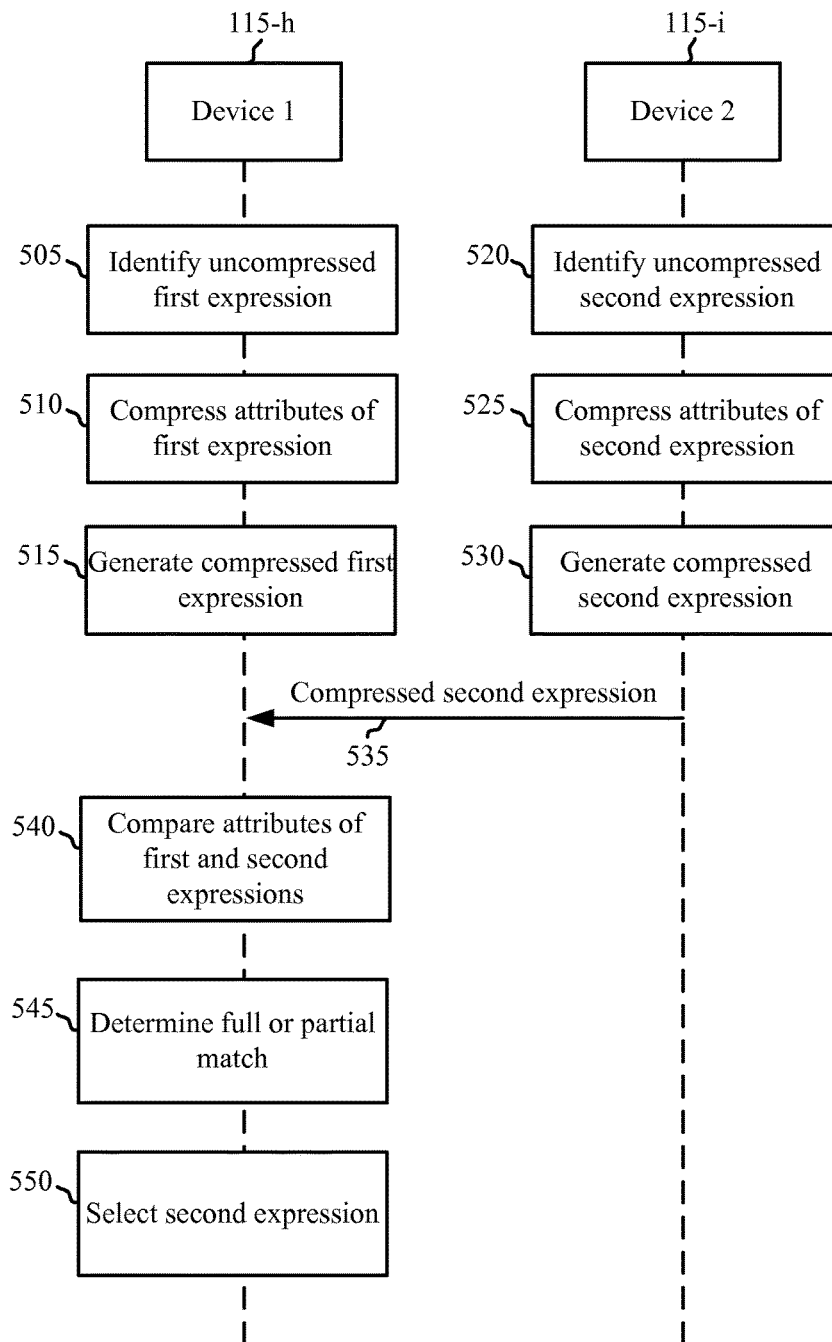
115-h

Device 1

115-i

Device 2

505

Identify uncompressed first expression

520

Identify uncompressed second expression

510

Compress attributes of first expression

525

Compress attributes of second expression

515

Generate compressed first expression

530

Generate compressed second expression

Compressed second expression

535

540

Compare attributes of first and second expressions

545

Determine full or partial match

550

Select second expression